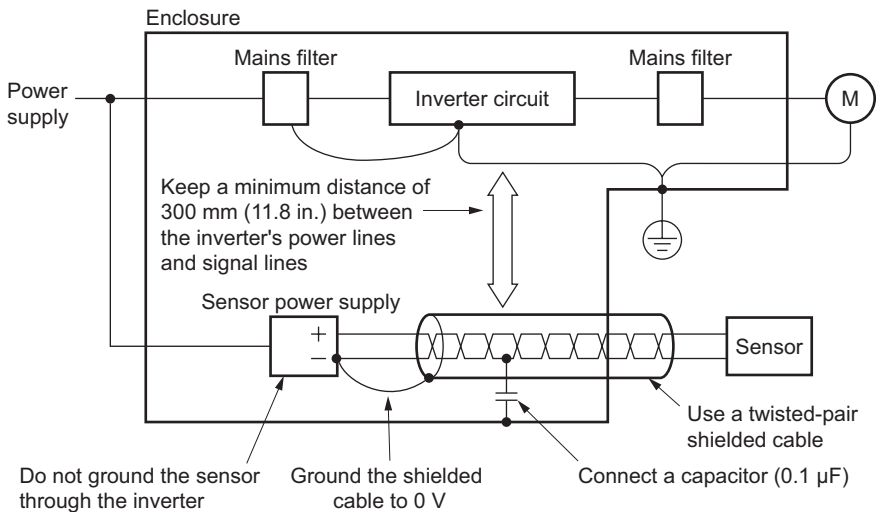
Enclosure

Mains filter

Mains filter

Power supply

Inverter circuit

M

Keep a minimum distance of 300 mm (11.8 in.) between the inverter's power lines and signal lines

Sensor power supply

+

−

Sensor

Use a twisted-pair shielded cable

Do not ground the sensor through the inverter

Ground the shielded cable to 0 V

Connect a capacitor (0.1 μF)